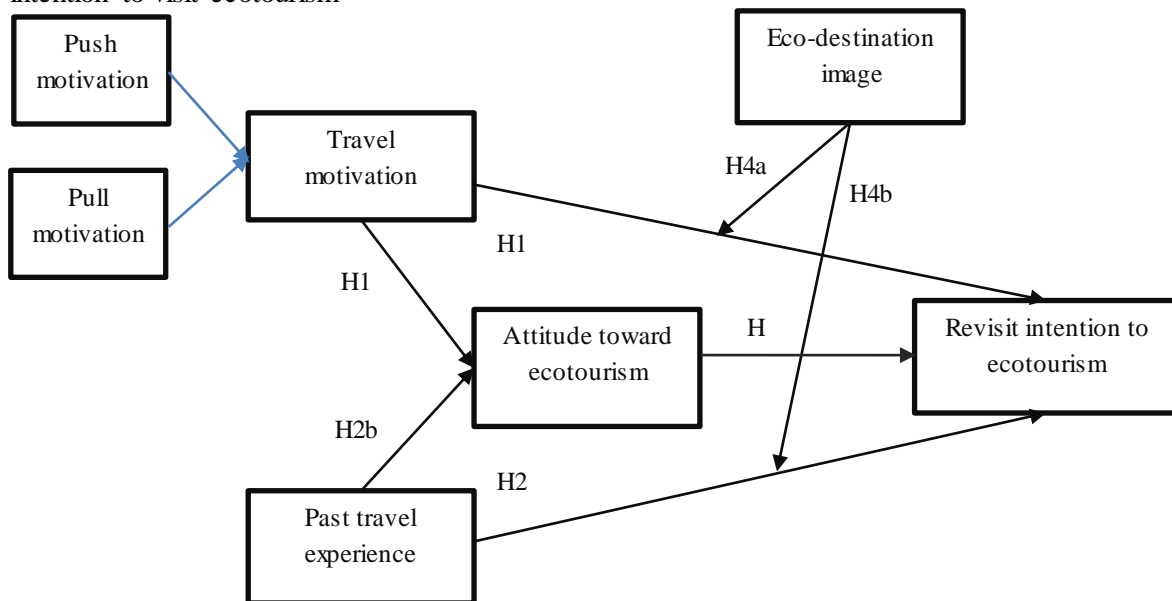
intention to visit ecotourism

Push motivation

Pull motivation

Travel motivation

Eco-destination image

H4a

H4b

H1

H1

Attitude toward ecotourism

H

Revisit intention to ecotourism

H2b

H2

Past travel experience